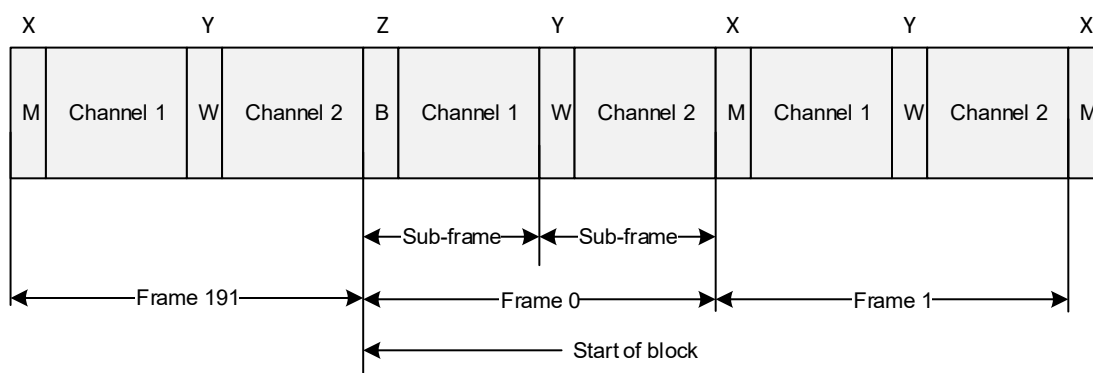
X Y Z Y X Y X

| M | Channel 1 | W | Channel 2 | B | Channel 1 | W | Channel 2 | M | Channel 1 | W | Channel 2 | M |
|---|---|---|---|---|---|---|---|---|---|---|---|---|

Sub-frame Sub-frame

Frame 191 Frame 0 Frame 1

Start of block